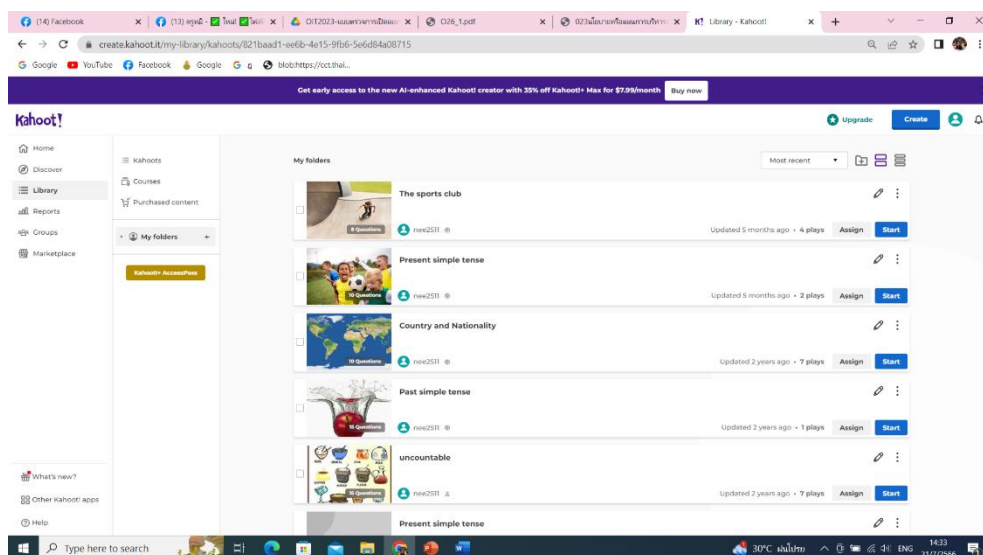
(14) Facebook
(13) ครูหมี - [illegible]
OIT2023-แบบตรวจการเปิดเผย
O26_1.pdf
O23นโยบายหรือแผนการบริหาร
Library - Kahoot!

create.kahoot.it/my-library/kahoots/821baad1-ee6b-4e15-9fb6-5e6d84a08715

Google YouTube Facebook Google G blob:https://cct.thai...

Get early access to the new AI-enhanced Kahoot! creator with 35% off Kahoot!+ Max for $7.99/month Buy now

Kahoot!

Upgrade Create

Home
Discover
Library
Reports
Groups
Marketplace

Kahoots
Courses
Purchased content

My folders +

Kahoot!+ AccessPass

My folders

Most recent

The sports club
8 Questions
nee2511
Updated 5 months ago • 4 plays Assign Start

Present simple tense
10 Questions
nee2511
Updated 5 months ago • 2 plays Assign Start

Country and Nationality
10 Questions
nee2511
Updated 2 years ago • 7 plays Assign Start

Past simple tense
15 Questions
nee2511
Updated 2 years ago • 1 plays Assign Start

uncountable
15 Questions
nee2511
Updated 2 years ago • 7 plays Assign Start

Present simple tense

What's new?
Other Kahoot! apps
Help

Type here to search

30°C ฝนโปรย ENG 14:33 31/7/2566